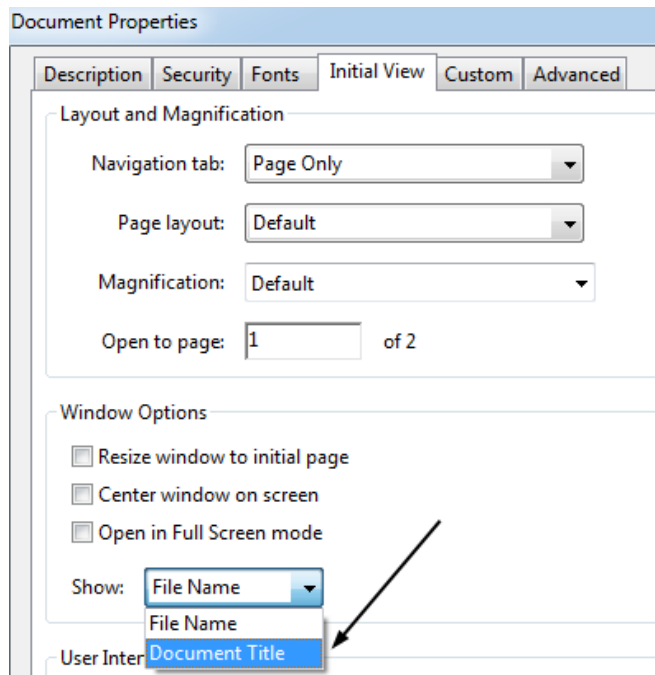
Document Properties

Description Security Fonts Initial View Custom Advanced

Layout and Magnification

Navigation tab: Page Only

Page layout: Default

Magnification: Default

Open to page: 1 of 2

Window Options

Resize window to initial page

Center window on screen

Open in Full Screen mode

Show: File Name

File Name

Document Title

User Inter